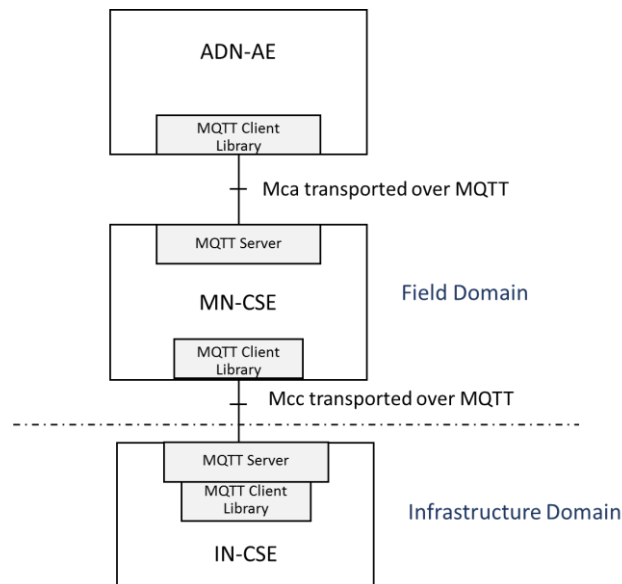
ADN-AE

MQTT Client Library

Mca transported over MQTT

MQTT Server

MN-CSE

Field Domain

MQTT Client Library

Mcc transported over MQTT

MQTT Server

MQTT Client Library

Infrastructure Domain

IN-CSE